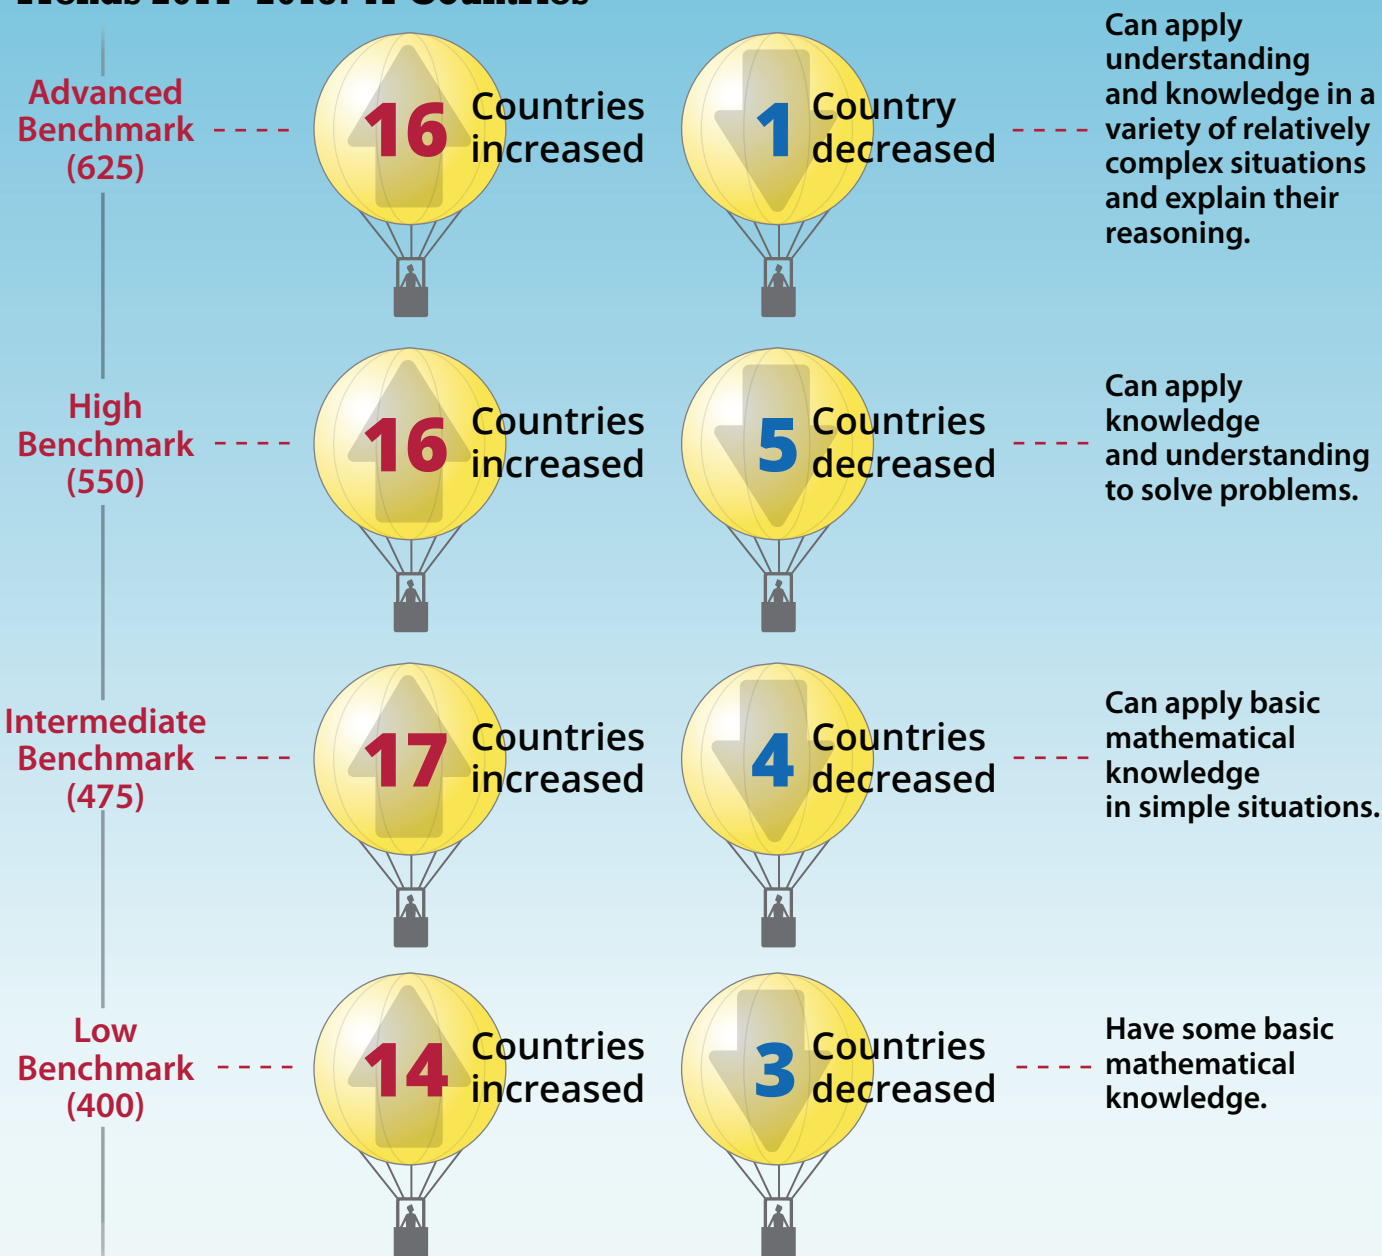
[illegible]

Advanced Benchmark (625)

16 Countries increased

1 Country decreased

Can apply understanding and knowledge in a variety of relatively complex situations and explain their reasoning.

High Benchmark (550)

16 Countries increased

5 Countries decreased

Can apply knowledge and understanding to solve problems.

Intermediate Benchmark (475)

17 Countries increased

4 Countries decreased

Can apply basic mathematical knowledge in simple situations.

Low Benchmark (400)

14 Countries increased

3 Countries decreased

Have some basic mathematical knowledge.